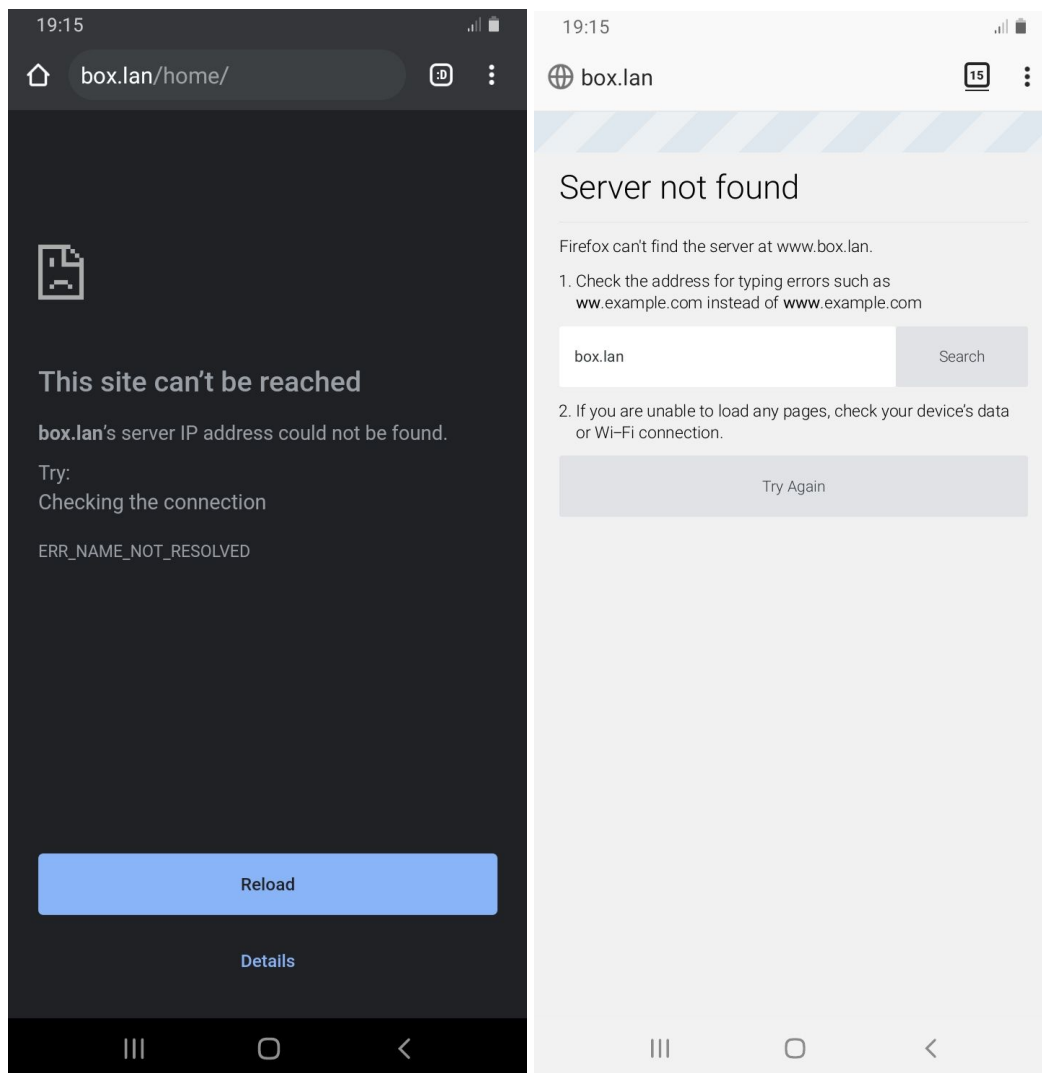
19:15

box.lan/home/

:D

This site can't be reached

**box.lan**'s server IP address could not be found.

Try:
Checking the connection

ERR_NAME_NOT_RESOLVED

Reload

Details

19:15

box.lan

15

Server not found

Firefox can't find the server at www.box.lan.

1. Check the address for typing errors such as ww.example.com instead of www.example.com

box.lan

Search

2. If you are unable to load any pages, check your device's data or Wi-Fi connection.

Try Again